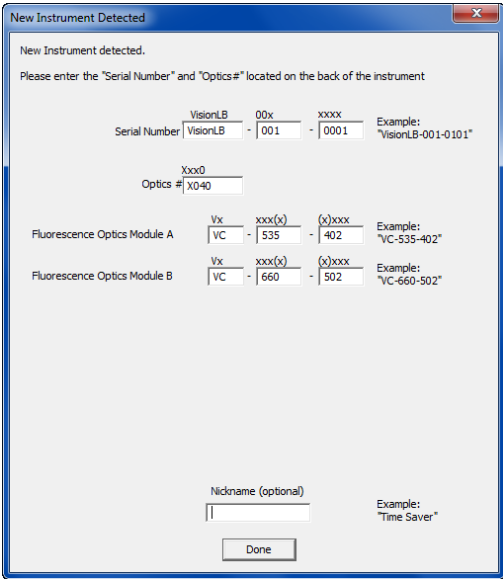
New Instrument Detected

New Instrument detected.

Please enter the "Serial Number" and "Optics#" located on the back of the instrument

Serial Number
VisionLB
VisionLB
-
00x
001
-
xxxx
0001
Example:
"VisionLB-001-0101"

Optics #
Xxx0
X040

Fluorescence Optics Module A
Vx
VC
-
xxx(x)
535
-
(x)xxx
402
Example:
"VC-535-402"

Fluorescence Optics Module B
Vx
VC
-
xxx(x)
660
-
(x)xxx
502
Example:
"VC-660-502"

Nickname (optional)

Example:
"Time Saver"

Done